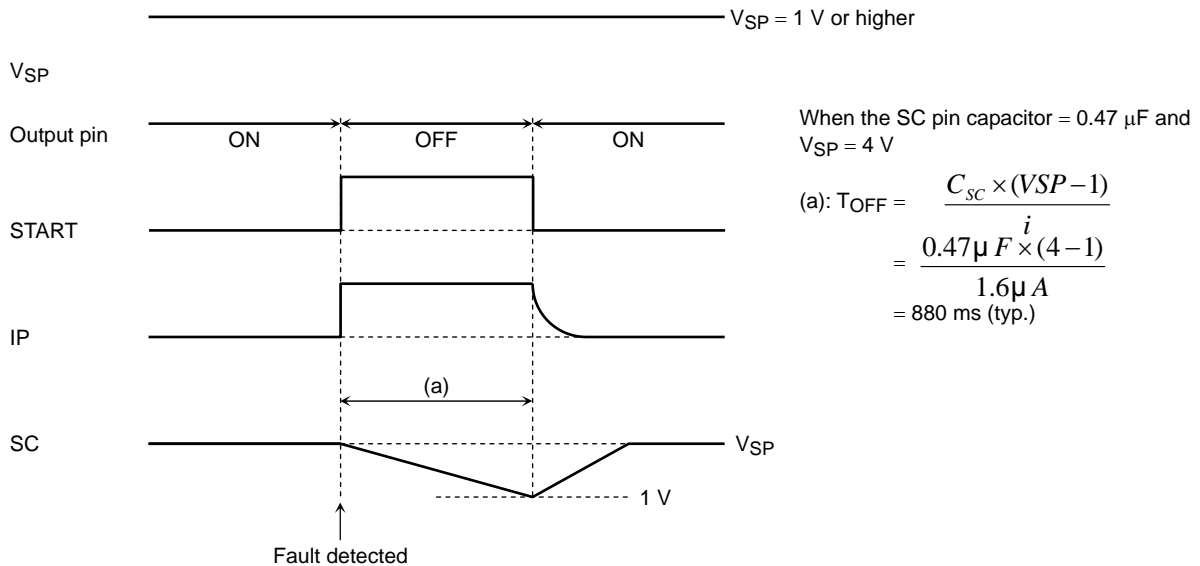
$V_{SP}$ = 1 V or higher

$V_{SP}$

Output pin

ON

OFF

ON

START

IP

(a)

SC

$V_{SP}$

1 V

Fault detected

When the SC pin capacitor = 0.47 μF and $V_{SP}$ = 4 V

(a): $T_{OFF} = \frac{C_{SC} \times (VSP-1)}{i}$

$= \frac{0.47\mu F \times (4-1)}{1.6\mu A}$

= 880 ms (typ.)